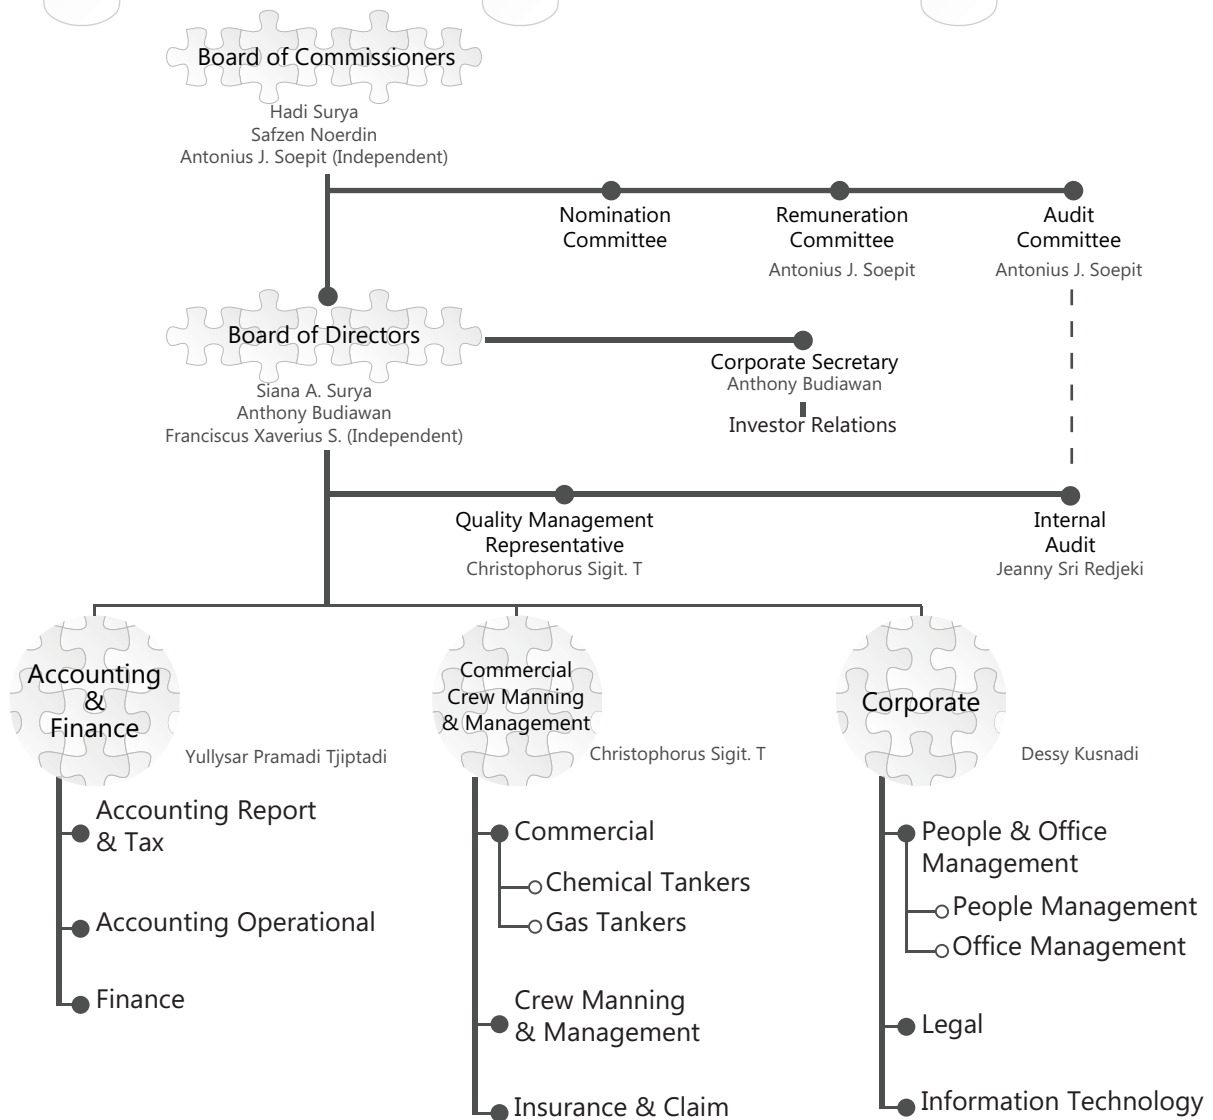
Board of Commissioners
Hadi Surya
Safzen Noerdin
Antonius J. Soepit (Independent)

Nomination Committee

Remuneration Committee
Antonius J. Soepit

Audit Committee
Antonius J. Soepit

Board of Directors
Siana A. Surya
Anthony Budiawan
Franciscus Xaverius S. (Independent)

Corporate Secretary
Anthony Budiawan

Investor Relations

Quality Management Representative
Christophorus Sigit. T

Internal Audit
Jeanny Sri Redjeki

Accounting & Finance
Yullysar Pramadi Tjiptadi

Accounting Report & Tax
Accounting Operational
Finance

Commercial Crew Manning & Management
Christophorus Sigit. T

Commercial
Chemical Tankers
Gas Tankers
Crew Manning & Management
Insurance & Claim

Corporate
Dessy Kusnadi

People & Office Management
People Management
Office Management
Legal
Information Technology